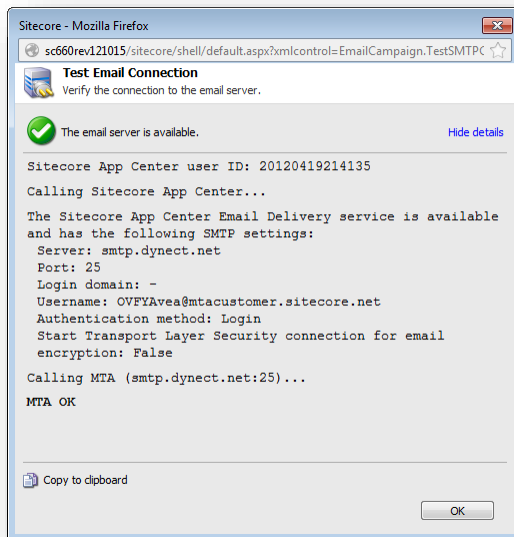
Sitecore - Mozilla Firefox

sc660rev121015/sitecore/shell/default.aspx?xmlcontrol=EmailCampaign.TestSMTPC

Test Email Connection
Verify the connection to the email server.

The email server is available.

Hide details

Sitecore App Center user ID: 20120419214135

Calling Sitecore App Center...

The Sitecore App Center Email Delivery service is available and has the following SMTP settings:
Server: smtp.dynect.net
Port: 25
Login domain: -
Username: OVFYAvea@mtacustomer.sitecore.net
Authentication method: Login
Start Transport Layer Security connection for email encryption: False

Calling MTA (smtp.dynect.net:25)...

MTA OK

Copy to clipboard

OK